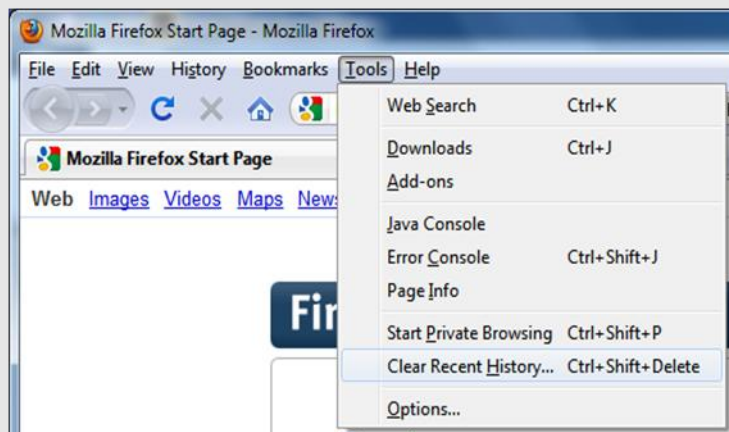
Mozilla Firefox Start Page - Mozilla Firefox

File Edit View History Bookmarks Tools Help

Mozilla Firefox Start Page

Web Images Videos Maps News

Fir

Web Search Ctrl+K

Downloads Ctrl+J

Add-ons

Java Console

Error Console Ctrl+Shift+J

Page Info

Start Private Browsing Ctrl+Shift+P

Clear Recent History... Ctrl+Shift+Delete

Options...